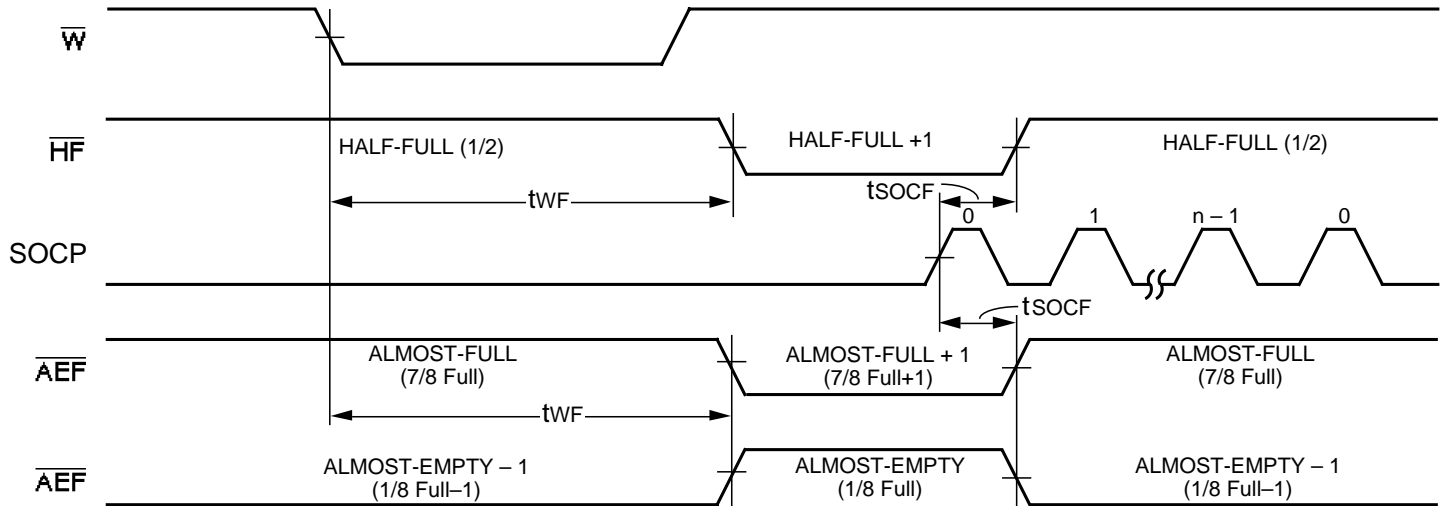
$\overline{W}$

$\overline{HF}$

HALF-FULL (1/2)

HALF-FULL +1

HALF-FULL (1/2)

$t_{WF}$

$t_{SOCF}$

0

1

n – 1

0

SOCP

$t_{SOCF}$

$\overline{AEF}$

ALMOST-FULL (7/8 Full)

ALMOST-FULL + 1 (7/8 Full+1)

ALMOST-FULL (7/8 Full)

$t_{WF}$

$\overline{AEF}$

ALMOST-EMPTY – 1 (1/8 Full–1)

ALMOST-EMPTY (1/8 Full)

ALMOST-EMPTY – 1 (1/8 Full–1)